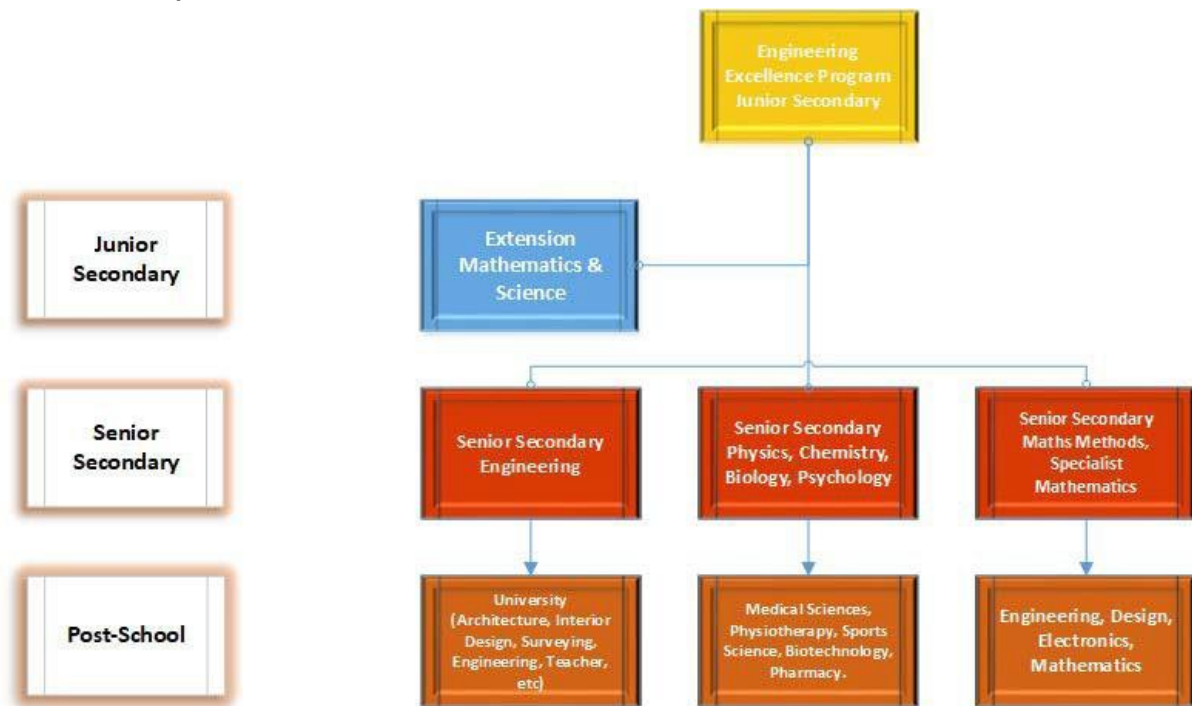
Engineering Excellence Program Junior Secondary

Junior Secondary

Extension Mathematics & Science

Senior Secondary

Senior Secondary Engineering

Senior Secondary Physics, Chemistry, Biology, Psychology

Senior Secondary Maths Methods, Specialist Mathematics

Post-School

University (Architecture, Interior Design, Surveying, Engineering, Teacher, etc)

Medical Sciences, Physiotherapy, Sports Science, Biotechnology, Pharmacy.

Engineering, Design, Electronics, Mathematics